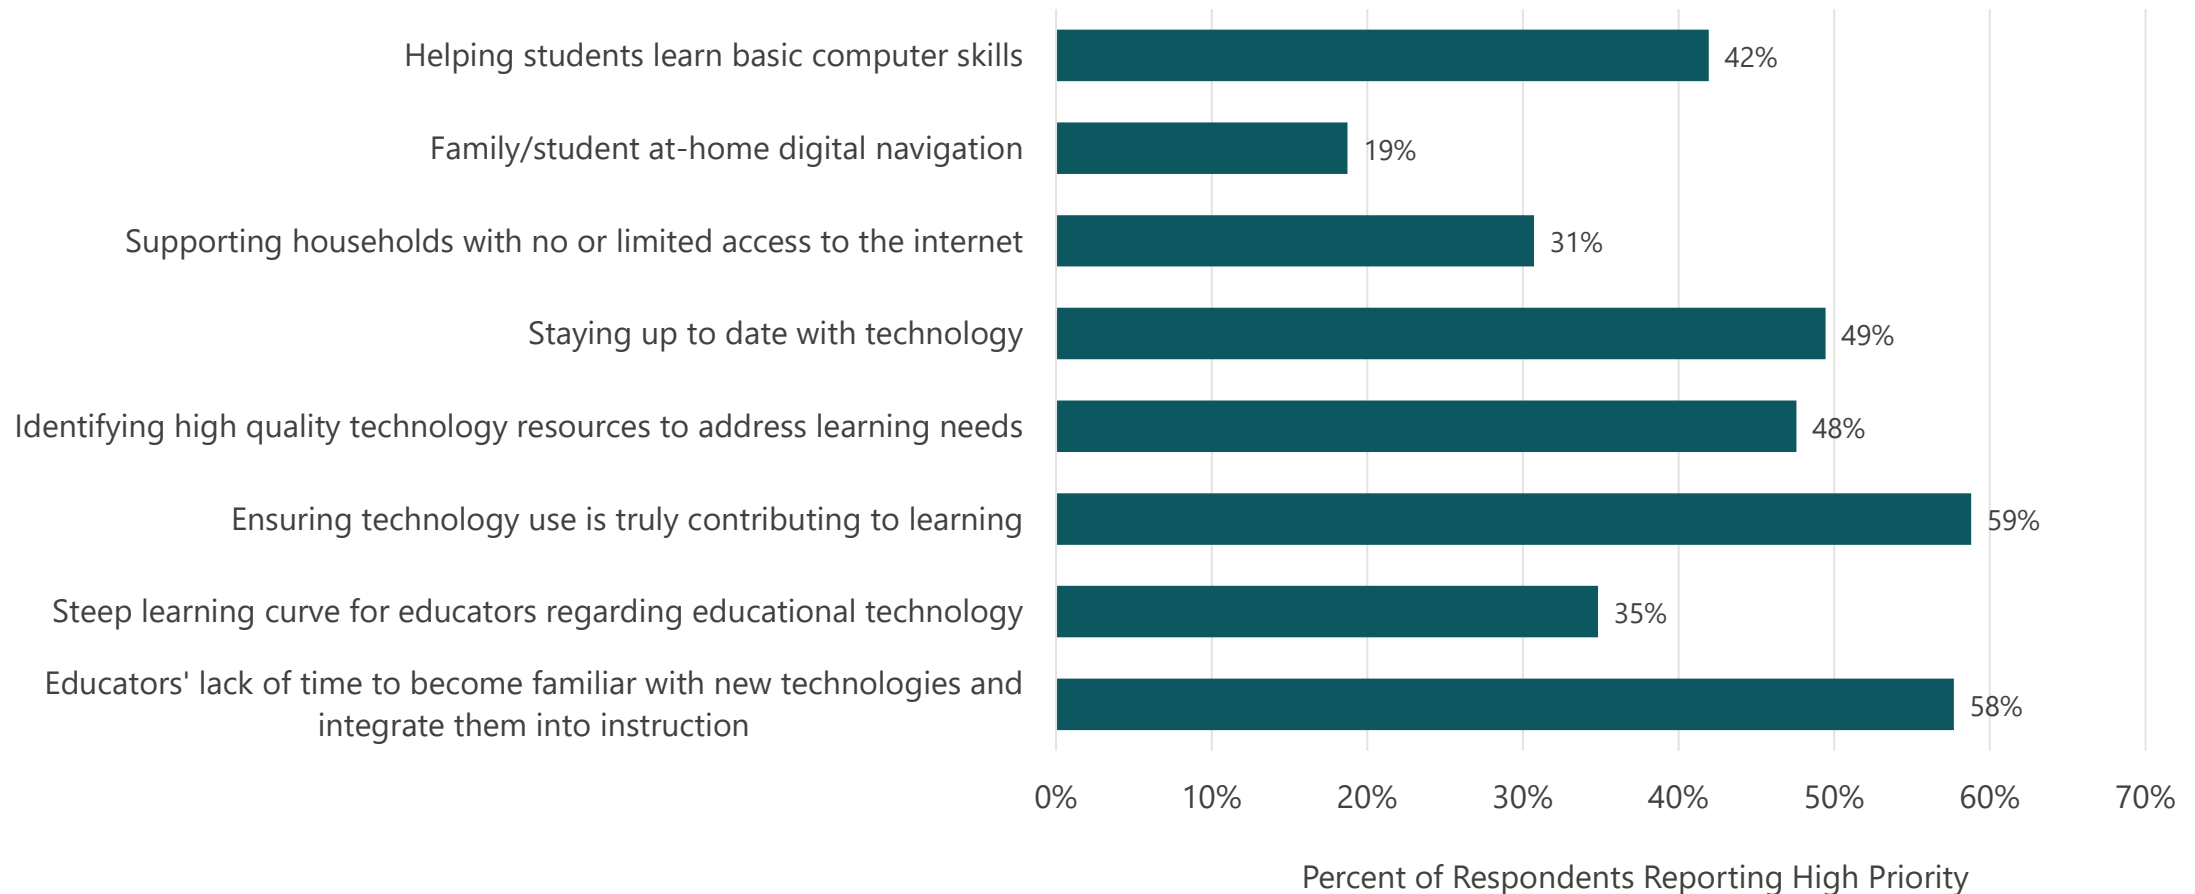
| Item | Percent |
|---|---|
| Helping students learn basic computer skills | 42% |
| Family/student at-home digital navigation | 19% |
| Supporting households with no or limited access to the internet | 31% |
| Staying up to date with technology | 49% |
| Identifying high quality technology resources to address learning needs | 48% |
| Ensuring technology use is truly contributing to learning | 59% |
| Steep learning curve for educators regarding educational technology | 35% |
| Educators' lack of time to become familiar with new technologies and integrate them into instruction | 58% |

0% 10% 20% 30% 40% 50% 60% 70%

Percent of Respondents Reporting High Priority